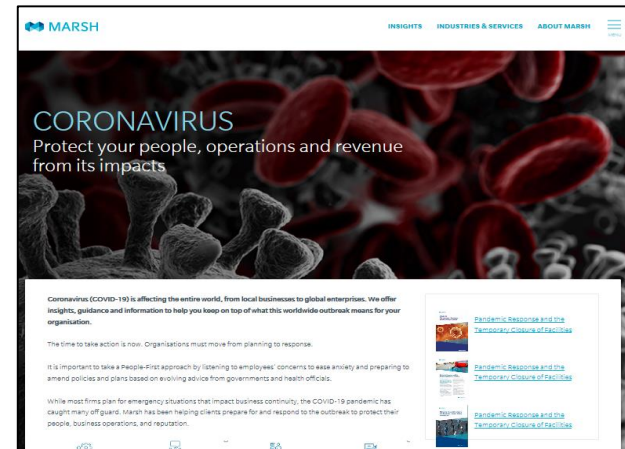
MARSH

INSIGHTS INDUSTRIES & SERVICES ABOUT MARSH MENU

CORONAVIRUS
Protect your people, operations and revenue from its impacts

Coronavirus (COVID-19) is affecting the entire world, from local businesses to global enterprises. We offer insights, guidance and information to help you keep on top of what this worldwide outbreak means for your organisation.

The time to take action is now. Organisations must move from planning to response.

It is important to take a People-First approach by listening to employees' concerns to ease anxiety and preparing to amend policies and plans based on evolving advice from governments and health officials.

While most firms plan for emergency situations that impact business continuity, the COVID-19 pandemic has caught many off guard. Marsh has been helping clients prepare for and respond to the outbreak to protect their people, business operations, and reputation.

Pandemic Response and the Temporary Closure of Facilities

Pandemic Response and the Temporary Closure of Facilities

Pandemic Response and the Temporary Closure of Facilities